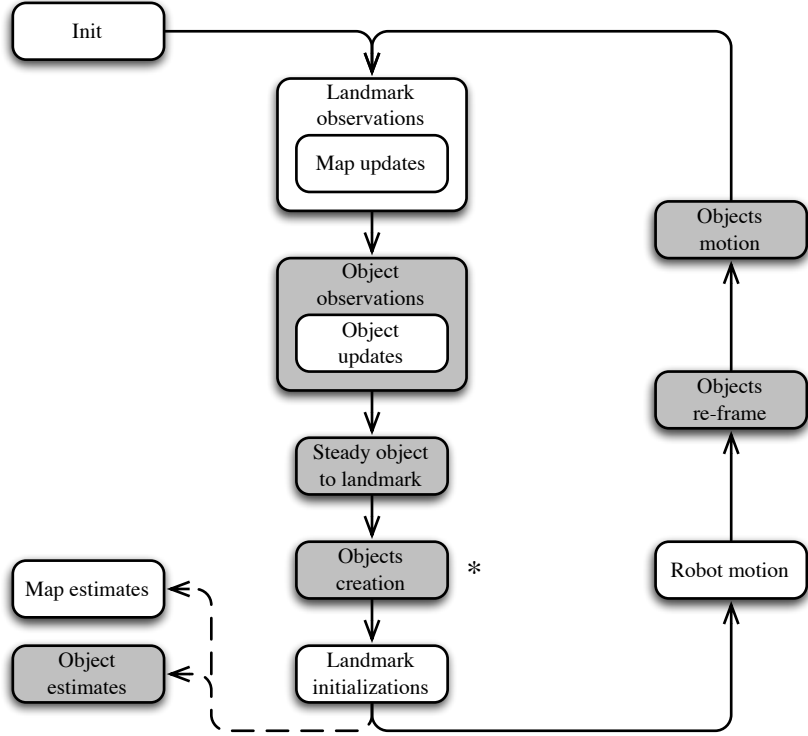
Init

Landmark observations

Map updates

Object observations

Object updates

Steady object to landmark

Objects creation

*

Landmark initializations

Map estimates

Object estimates

Robot motion

Objects re-frame

Objects motion